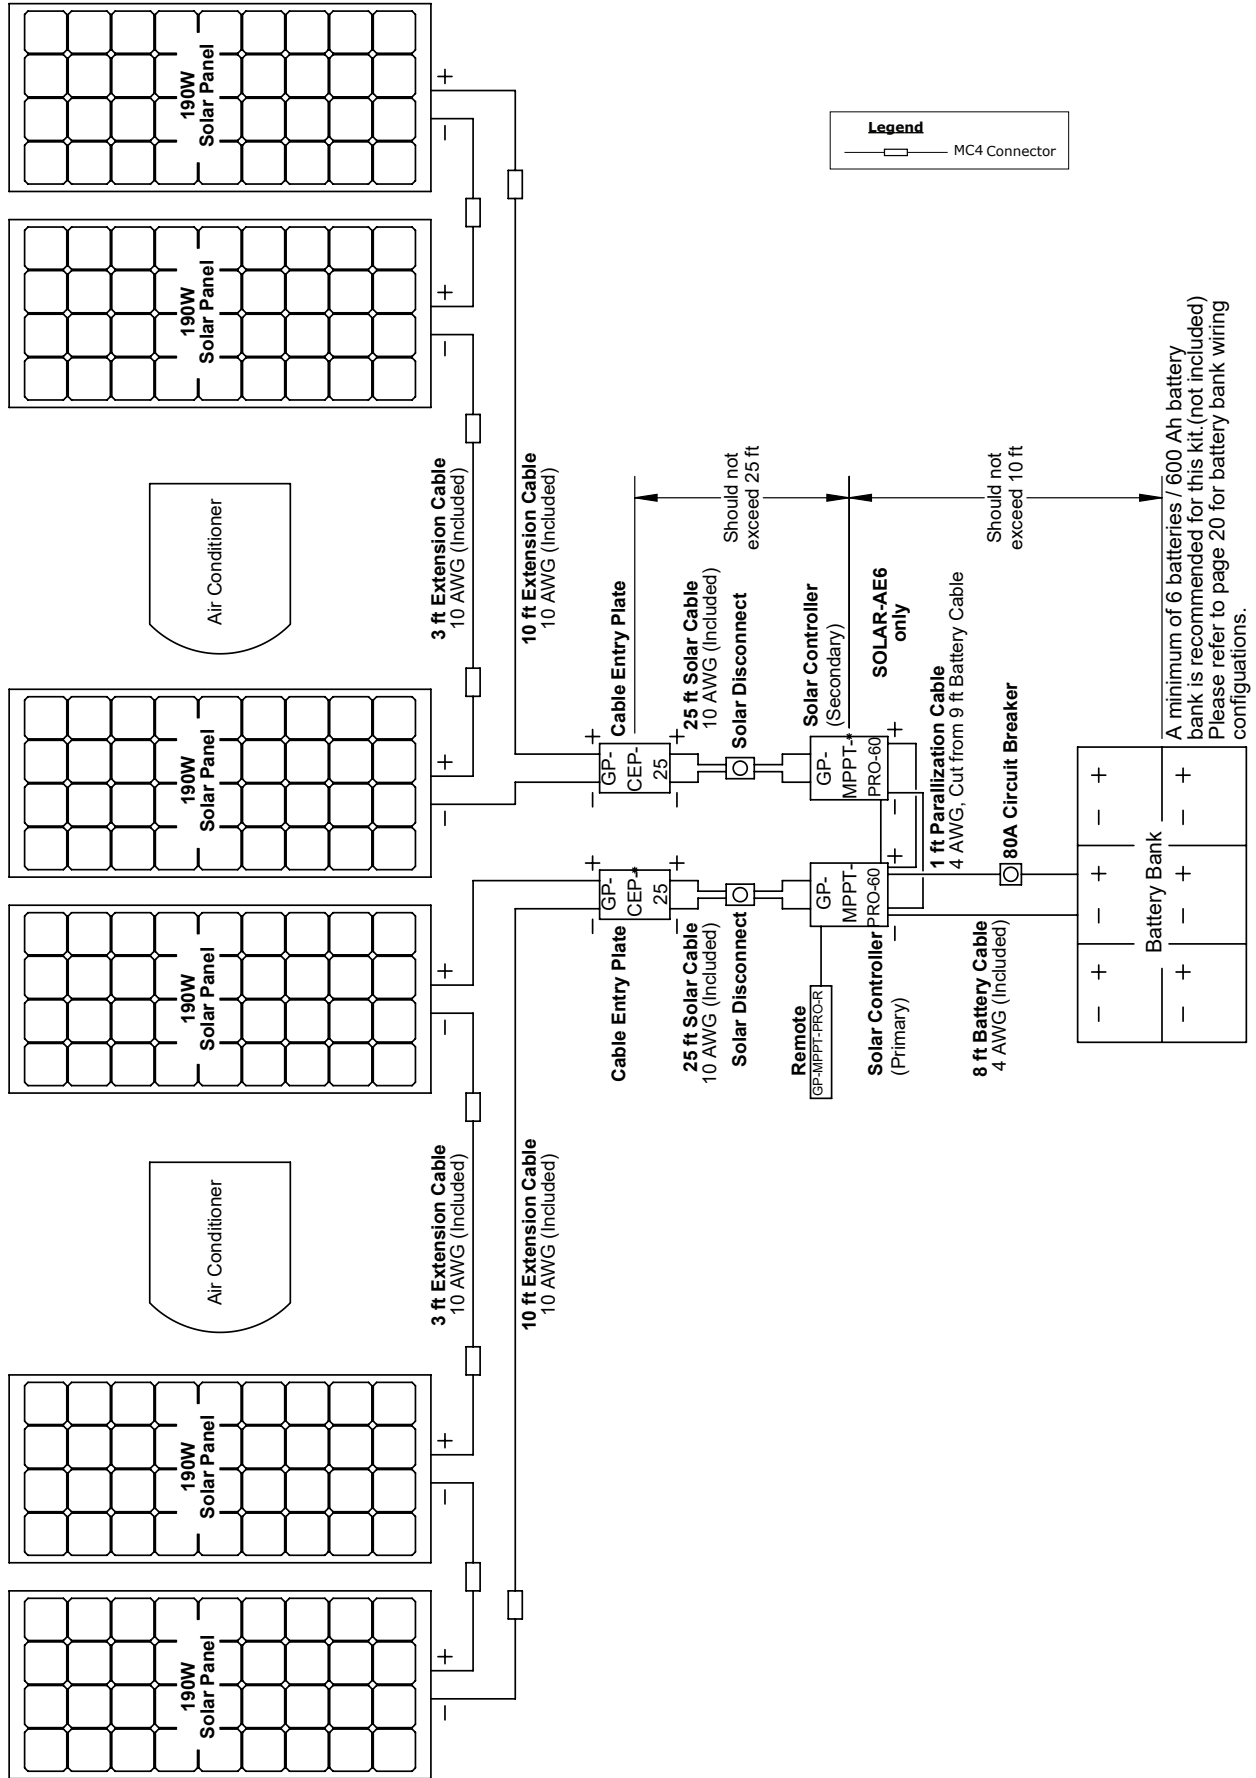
Legend
MC4 Connector

190W Solar Panel
+
−
190W Solar Panel
+
−
Air Conditioner
3 ft Extension Cable 10 AWG (Included)
10 ft Extension Cable 10 AWG (Included)
190W Solar Panel
+
−
Cable Entry Plate
GP-CEP-25
+
−
25 ft Solar Cable 10 AWG (Included)
Solar Disconnect
Solar Controller (Secondary)
GP-MPPT-PRO-60*
SOLAR-AE6 only
Should not exceed 25 ft
Should not exceed 10 ft
1 ft Parallization Cable 4 AWG, Cut from 9 ft Battery Cable
80A Circuit Breaker
A minimum of 6 batteries / 600 Ah battery bank is recommended for this kit.(not included) Please refer to page 20 for battery bank wiring configuations.
Battery Bank
+
−
190W Solar Panel
+
−
GP-CEP-25*
Cable Entry Plate
25 ft Solar Cable 10 AWG (Included)
Solar Disconnect
GP-MPPT-PRO-60
Remote GP-MPPT-PRO-R
Solar Controller (Primary)
8 ft Battery Cable 4 AWG (Included)
Air Conditioner
3 ft Extension Cable 10 AWG (Included)
10 ft Extension Cable 10 AWG (Included)
190W Solar Panel
+
−
190W Solar Panel
+
−